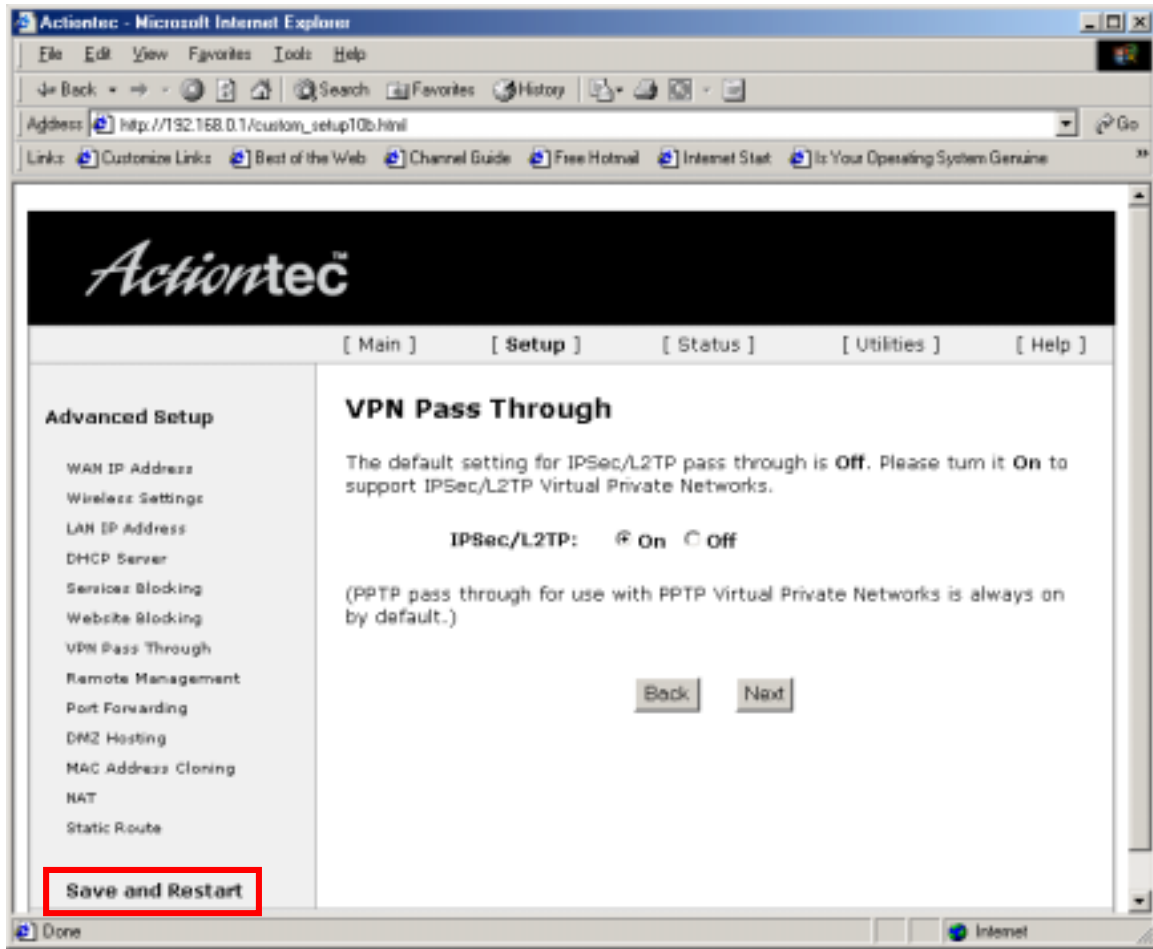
Actiontec - Microsoft Internet Explorer

File Edit View Favorites Tools Help

Back Search Favorites History

Address http://192.168.0.1/custom_setup10b.html Go

Links Customize Links Best of the Web Channel Guide Free Hotmail Internet Start Is Your Operating System Genuine

Actiontec

[ Main ] [ Setup ] [ Status ] [ Utilities ] [ Help ]

Advanced Setup

WAN IP Address
Wireless Settings
LAN IP Address
DHCP Server
Services Blocking
Website Blocking
VPN Pass Through
Remote Management
Port Forwarding
DMZ Hosting
MAC Address Cloning
NAT
Static Route

Save and Restart

VPN Pass Through

The default setting for IPSec/L2TP pass through is **Off**. Please turn it **On** to support IPSec/L2TP Virtual Private Networks.

IPSec/L2TP: On Off

(PPTP pass through for use with PPTP Virtual Private Networks is always on by default.)

Back Next

Done Internet